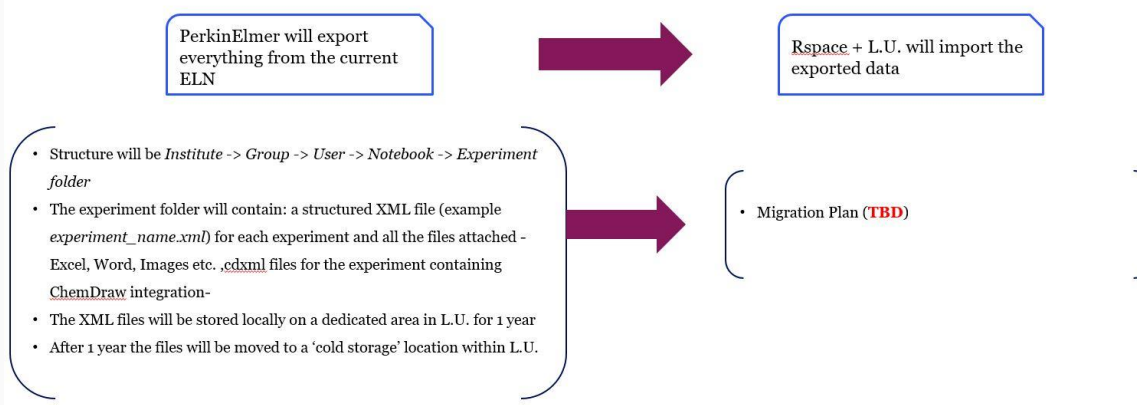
PerkinElmer will export everything from the current ELN

Rspace + L.U. will import the exported data

- Structure will be *Institute* -> *Group* -> *User* -> *Notebook* -> *Experiment folder*
- The experiment folder will contain: a structured XML file (example *experiment_name.xml*) for each experiment and all the files attached - Excel, Word, Images etc. ,cdxml files for the experiment containing ChemDraw integration-
- The XML files will be stored locally on a dedicated area in L.U. for 1 year
- After 1 year the files will be moved to a 'cold storage' location within L.U.

- Migration Plan (**TBD**)